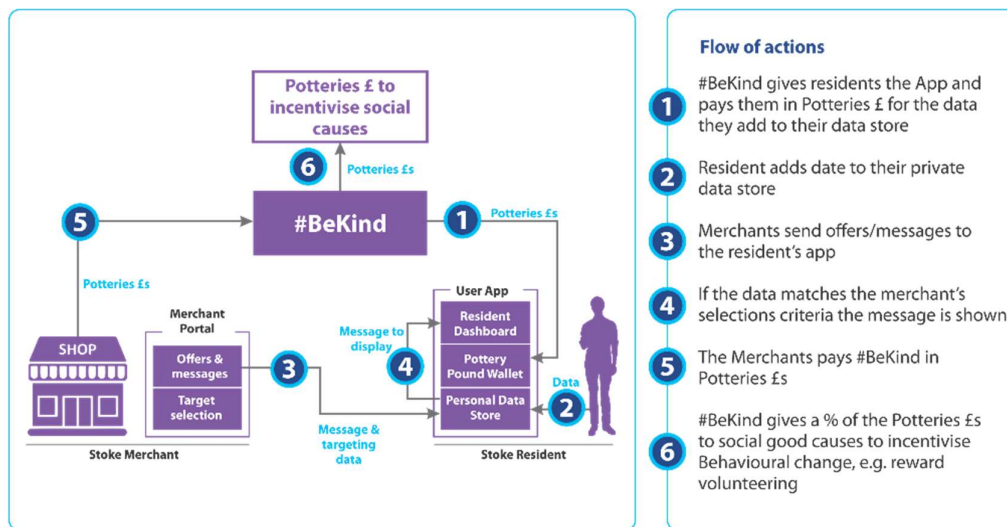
Potteries £ to incentivise social causes

6

Potteries £s

5

#BeKind

1

Potteries £s

Potteries £s

SHOP

Merchant Portal

Offers & messages

Target selection

3

Message to display

4

User App

Resident Dashboard

Pottery Pound Wallet

Personal Data Store

Data

2

Message & targeting data

Stoke Merchant

Stoke Resident

Flow of actions

1 #BeKind gives residents the App and pays them in Potteries £ for the data they add to their data store

2 Resident adds date to their private data store

3 Merchants send offers/messages to the resident's app

4 If the data matches the merchant's selections criteria the message is shown

5 The Merchants pays #BeKind in Potteries £s

6 #BeKind gives a % of the Potteries £s to social good causes to incentivise Behavioural change, e.g. reward volunteering